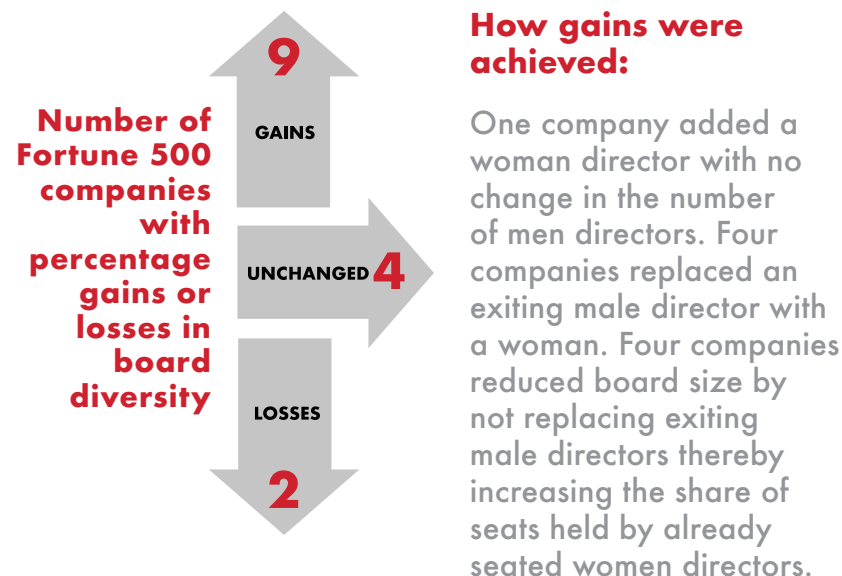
Number of Fortune 500 companies with percentage gains or losses in board diversity

9

GAINS

UNCHANGED 4

LOSSES

2

How gains were achieved:

One company added a woman director with no change in the number of men directors. Four companies replaced an exiting male director with a woman. Four companies reduced board size by not replacing exiting male directors thereby increasing the share of seats held by already seated women directors.